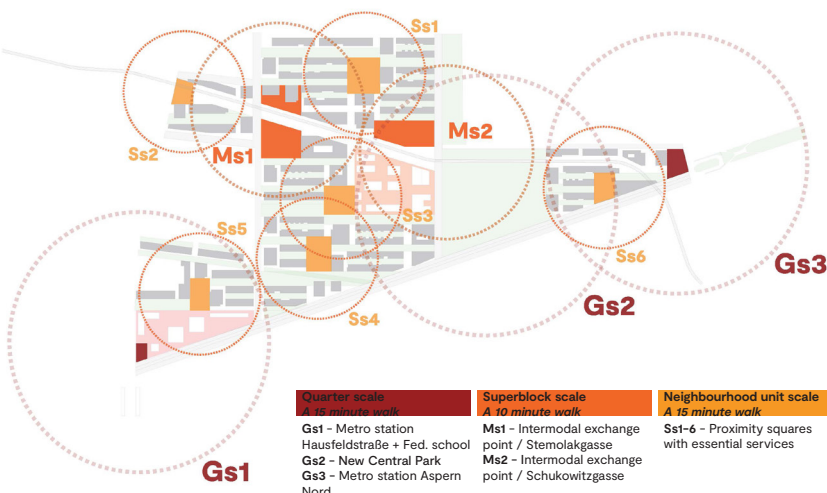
Ss1

Ss2

Ms1

Ms2

Ss3

Ss5

Ss6

Gs3

Ss4

Gs2

Gs1

Quarter scale
A 15 minute walk

Gs1 - Metro station Hausfeldstraße + Fed. school
Gs2 - New Central Park
Gs3 - Metro station Aspern Nord

Superblock scale
A 10 minute walk

Ms1 - Intermodal exchange point / Stemolakgasse
Ms2 - Intermodal exchange point / Schukowitzgasse

Neighbourhood unit scale
A 15 minute walk

Ss1-6 - Proximity squares with essential services